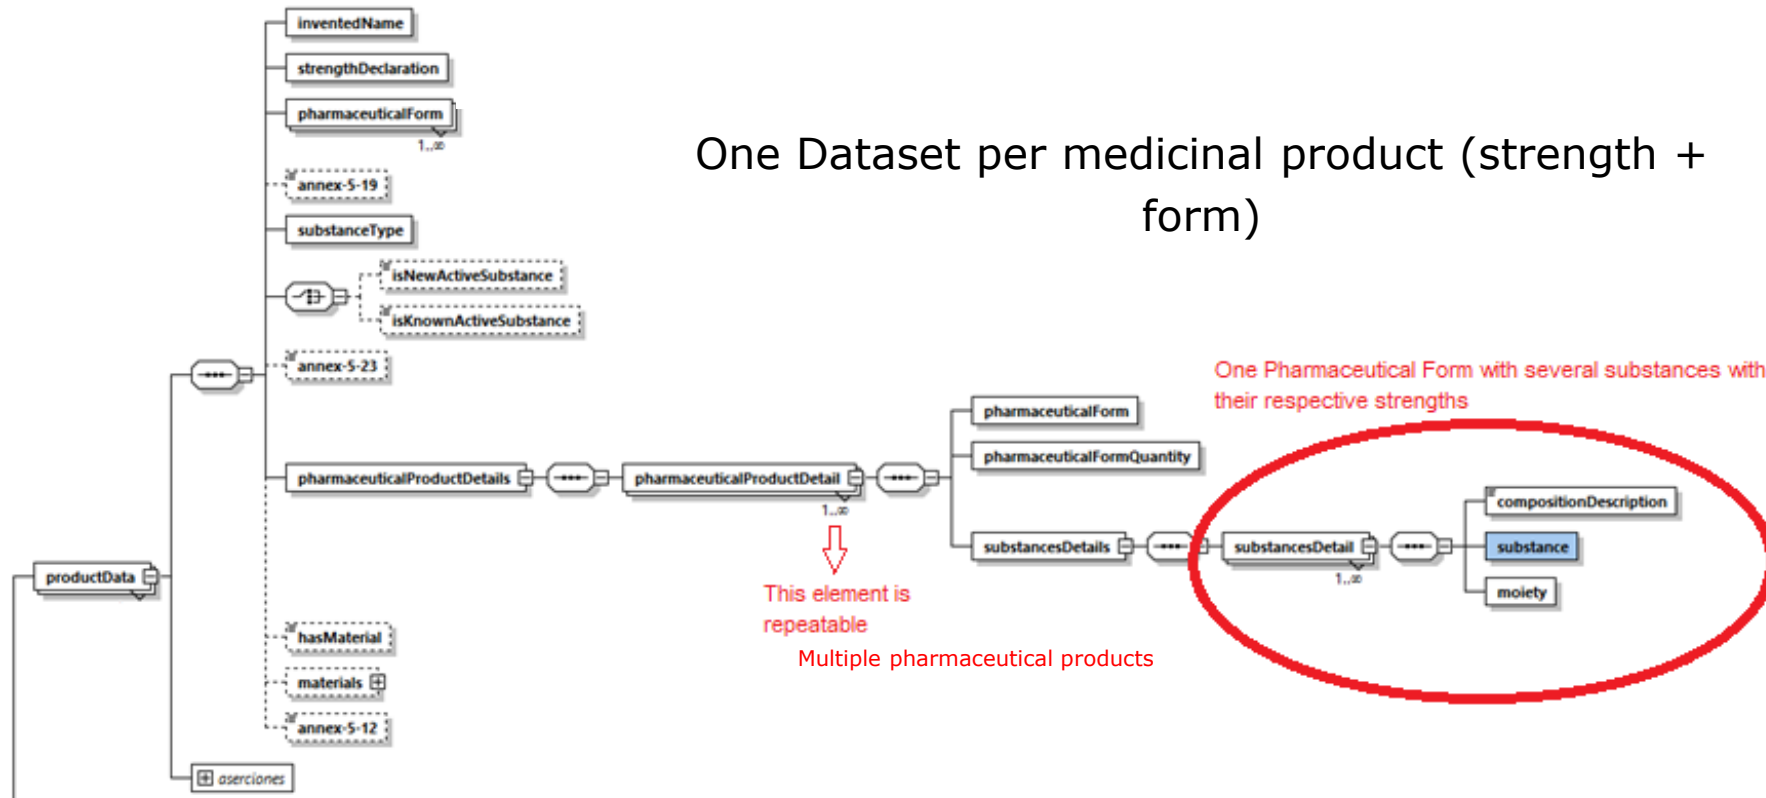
inventedName

strengthDeclaration

pharmaceuticalForm
1..∞

annex-5-19

substanceType

isNewActiveSubstance

isKnownActiveSubstance

annex-5-23

One Dataset per medicinal product (strength + form)

One Pharmaceutical Form with several substances with their respective strengths

pharmaceuticalForm

pharmaceuticalFormQuantity

pharmaceuticalProductDetails

pharmaceuticalProductDetail
1..∞

compositionDescription

substancesDetails

substancesDetail
1..∞

substance

moiety

productData

This element is repeatable

Multiple pharmaceutical products

hasMaterial

materials

annex-5-12

aserciones